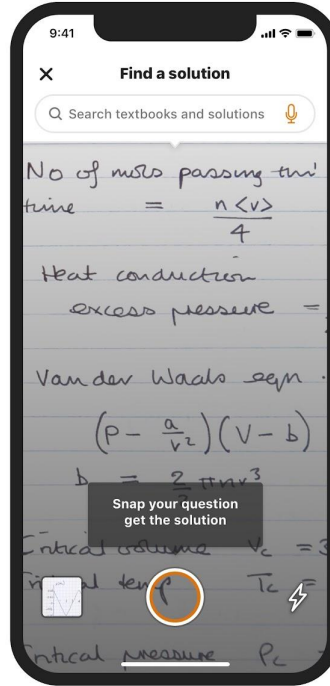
9:41

Find a solution

Search textbooks and solutions

No of mols passing thr' time $= \frac{n \langle v \rangle}{4}$

Heat conduction

excess pressure =

Van der Waals eqn

$\left(P - \frac{a}{V^2}\right)(V - b)$

$b = \frac{2}{3}\pi n r^3$

Snap your question
get the solution

Critical volume $V_c = 3$

Critical temp $T_c =$

Critical pressure $P_c$